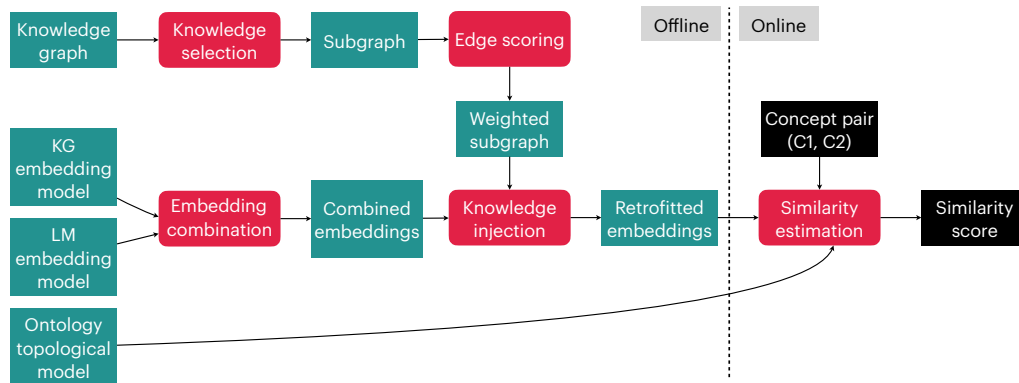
Knowledge graph

Knowledge selection

Subgraph

Edge scoring

Offline

Online

Weighted subgraph

Concept pair (C1, C2)

KG embedding model

Embedding combination

Combined embeddings

Knowledge injection

Retrofitted embeddings

Similarity estimation

Similarity score

LM embedding model

Ontology topological model